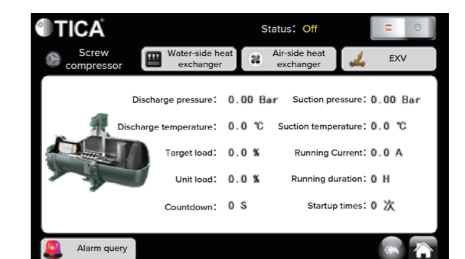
TICA

Status: Off

Screw compressor

Water-side heat exchanger

Air-side heat exchanger

EXV

Discharge pressure: 0.00 Bar

Suction pressure: 0.00 Bar

Discharge temperature: 0.0 ℃

Suction temperature: 0.0 ℃

Target load: 0.0 %

Running Current: 0.0 A

Unit load: 0.0 %

Running duration: 0 H

Countdown: 0 S

Startup times: 0 次

Alarm query